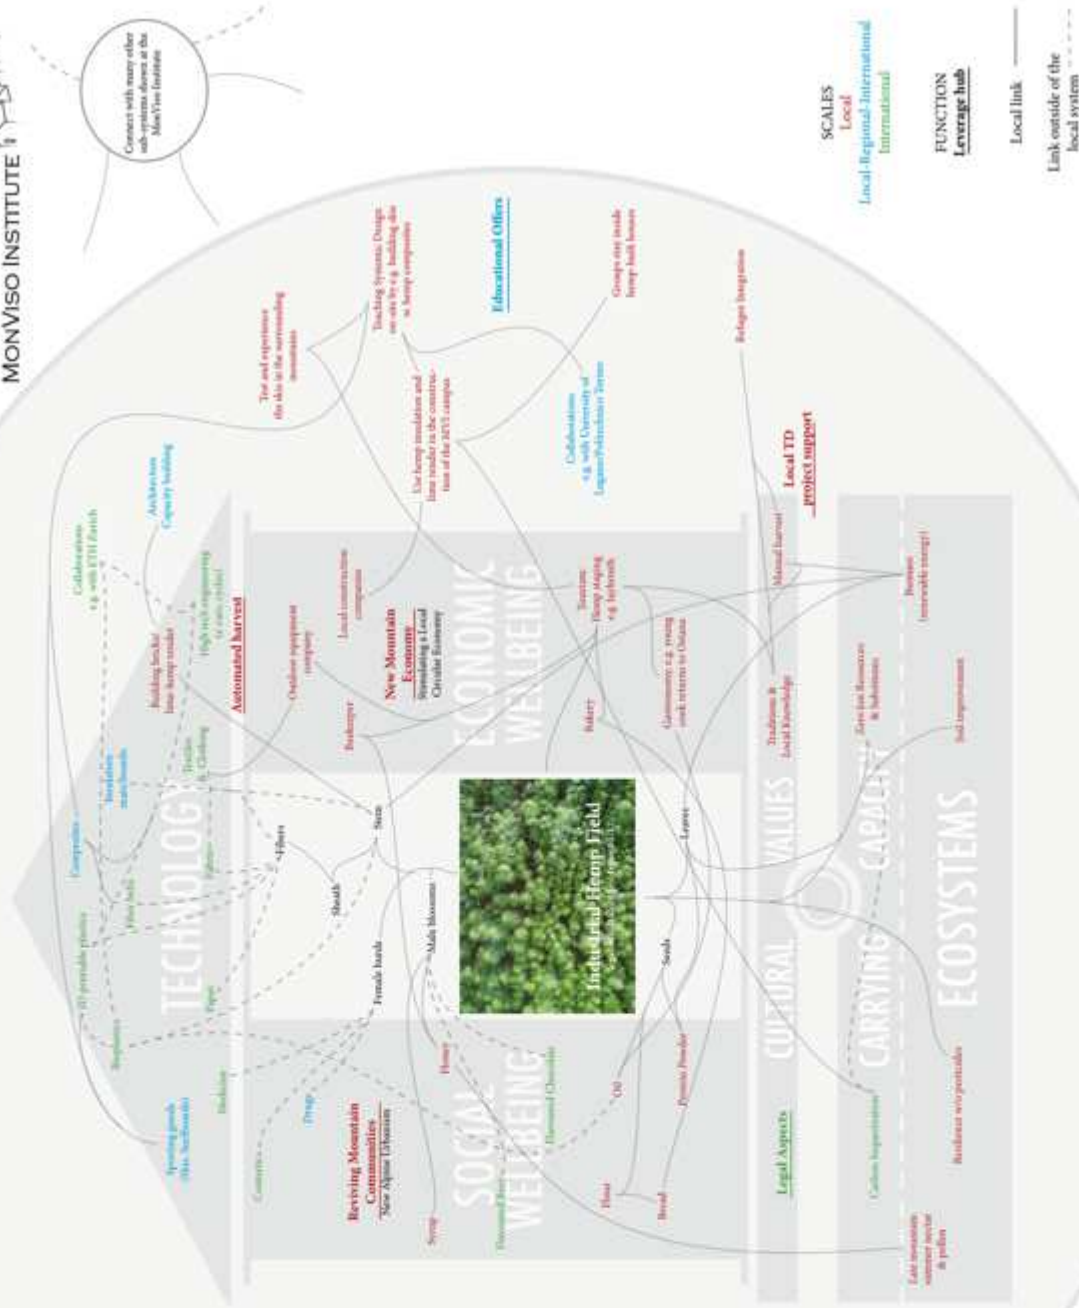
MONVISO INSTITUTE

Connect with many other sub-systems shown at the MonViso Institute

SCALES
Local
Local-Regional-International
International

FUNCTION
Leverage hub

Local link

Link outside of the local system

Educational Offers

Groups stay inside hemp built houses

Teaching Systemic Design on-site by e.g. building the w. hemp composites

Test and experience the skin in the surrounding mountains

Use hemp insulation and lime renders in the construction of the MVI campus

Collaborations e.g. with University of Lugano/Politecnico Torino

Refugee Integration

Local TD project support

Architecture Capacity building

Collaborations e.g. with ETH Zurich

High tech engineering (a roots circles)

Building bricks/ lime hemp render

Automated harvest

Local construction company

Outdoor equipment company

New Mountain Economy
Stimulating a Local Circular Economy

ECONOMIC WELLBEING

Tourism Hemp staging e.g. farmhouse

Gastronomy e.g. young cook returns to Ostana

Beekeeper

Bakery

Manual harvest

Tradition & Local Knowledge

Bioenergy (renewable energy)

Zero-km Resources & Substitutes

Soil improvement

TECHNOLOGY

Composites

Insulation mats/boards

Textiles & Clothing

Fibre bats

3D printable plastics

Fabrics

Fibres

Stem

Sheath

Bioplastics

Paper

Female hurds

Male blossoms

Leaves

Industrial Hemp Field

Seeds

Sporting goods (Skis, Snowboards)

Medicine

Drugs

Cosmetics

Reviving Mountain Communities
New Alpine Urbanism

SOCIAL WELLBEING

Honey

Flavoured Chocolate

Oil

Protein Powder

Flour

Bread

Soap

Flavoured Beer

CULTURAL VALUES

CARRYING CAPACITY

ECOSYSTEMS

Legal Aspects

Carbon Sequestration

Resilience w/o pesticides

Late invitation summer nectar & pollen